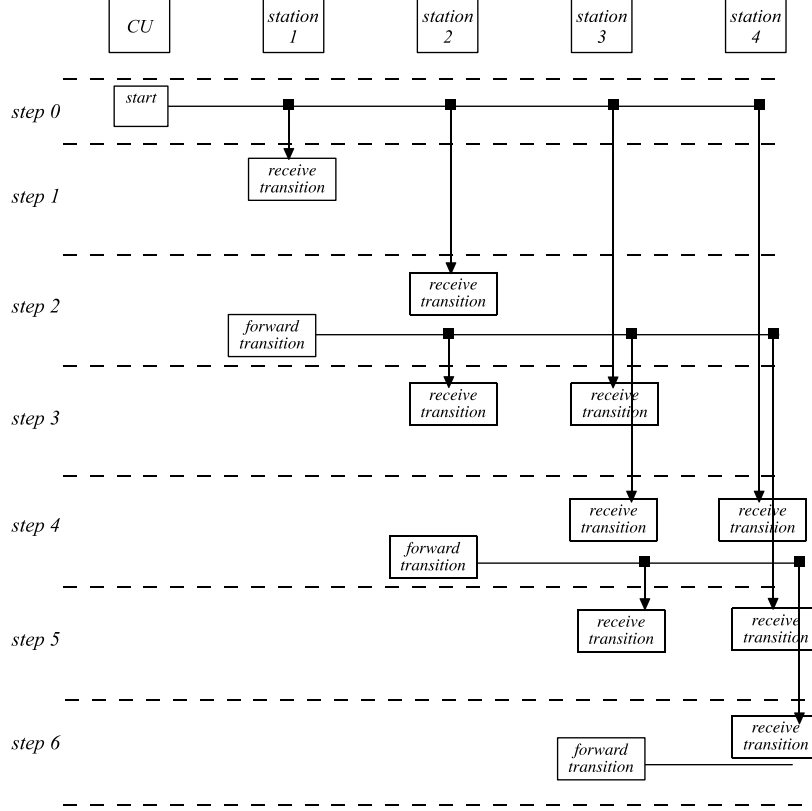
CU

station 1

station 2

station 3

station 4

step 0

start

step 1

receive transition

step 2

receive transition

forward transition

step 3

receive transition

receive transition

step 4

receive transition

receive transition

forward transition

step 5

receive transition

receive transition

step 6

receive transition

forward transition